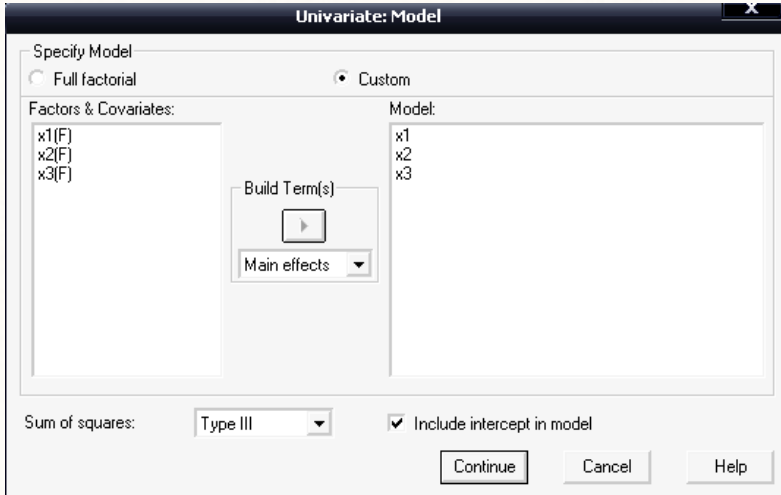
Univariate: Model

Specify Model

Full factorial

Custom

Factors & Covariates:

x1(F)
x2(F)
x3(F)

Build Term(s)

Main effects

Model:

x1
x2
x3

Sum of squares:

Type III

Include intercept in model

Continue

Cancel

Help